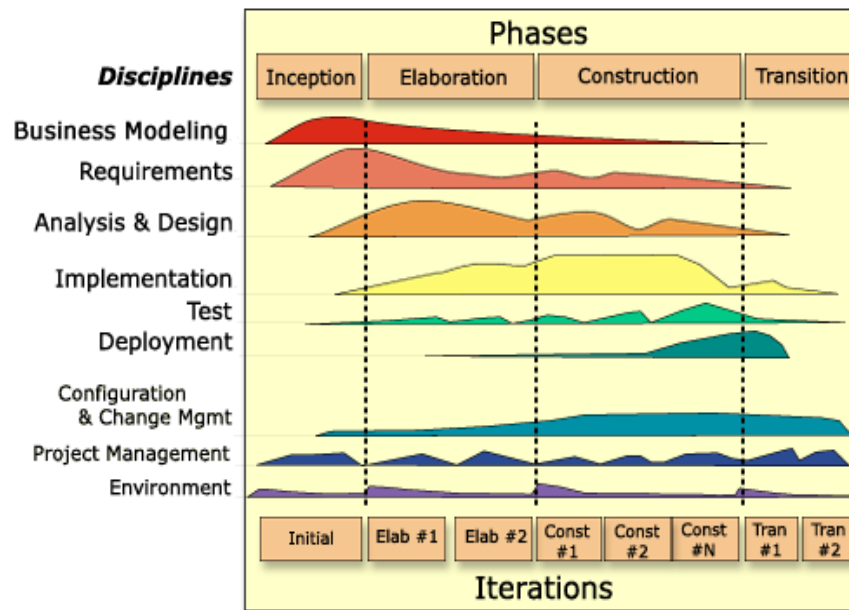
Phases

Disciplines

| Inception | Elaboration | Construction | Transition |
|---|---|---|---|

Business Modeling
Requirements
Analysis & Design
Implementation
Test
Deployment
Configuration & Change Mgmt
Project Management
Environment

| Initial | Elab #1 | Elab #2 | Const #1 | Const #2 | Const #N | Tran #1 | Tran #2 |
|---|---|---|---|---|---|---|---|

Iterations